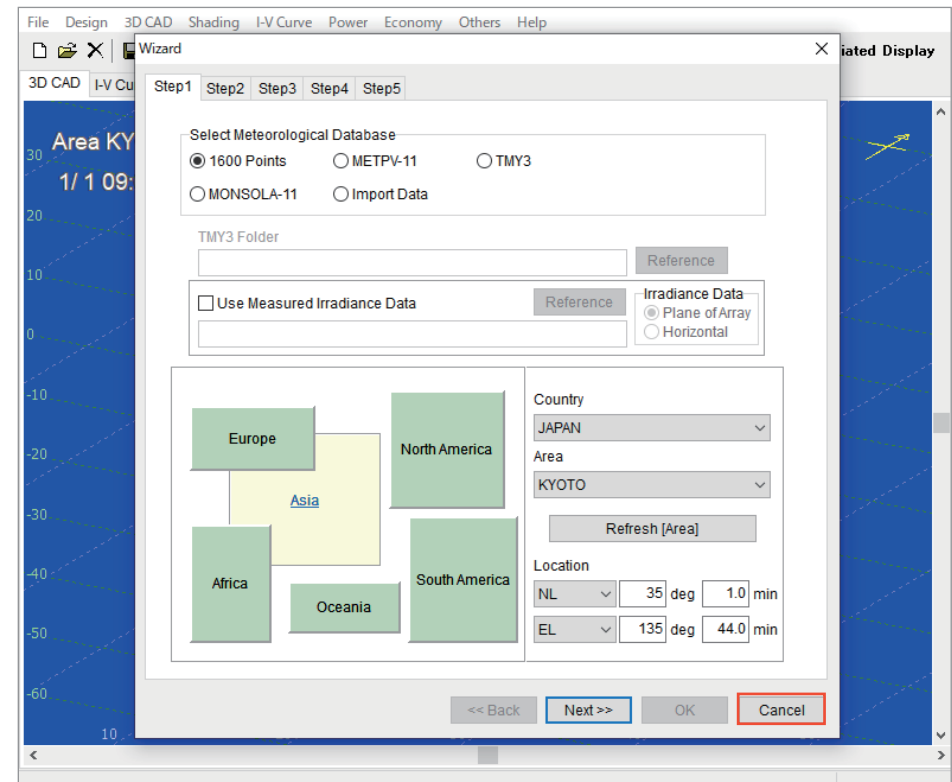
File Design 3D CAD Shading I-V Curve Power Economy Others Help

iated Display

3D CAD I-V Cu

Area KY
1/ 1 09:

30
20
10
0
-10
-20
-30
-40
-50
-60
10

Wizard

Step1 Step2 Step3 Step4 Step5

Select Meteorological Database
1600 Points METPV-11 TMY3
MONSOLA-11 Import Data

TMY3 Folder
Reference

Use Measured Irradiance Data
Reference
Irradiance Data
Plane of Array
Horizontal

Europe
North America
Asia
Africa
South America
Oceania

Country
JAPAN
Area
KYOTO
Refresh [Area]
Location
NL 35 deg 1.0 min
EL 135 deg 44.0 min

<< Back Next >> OK Cancel